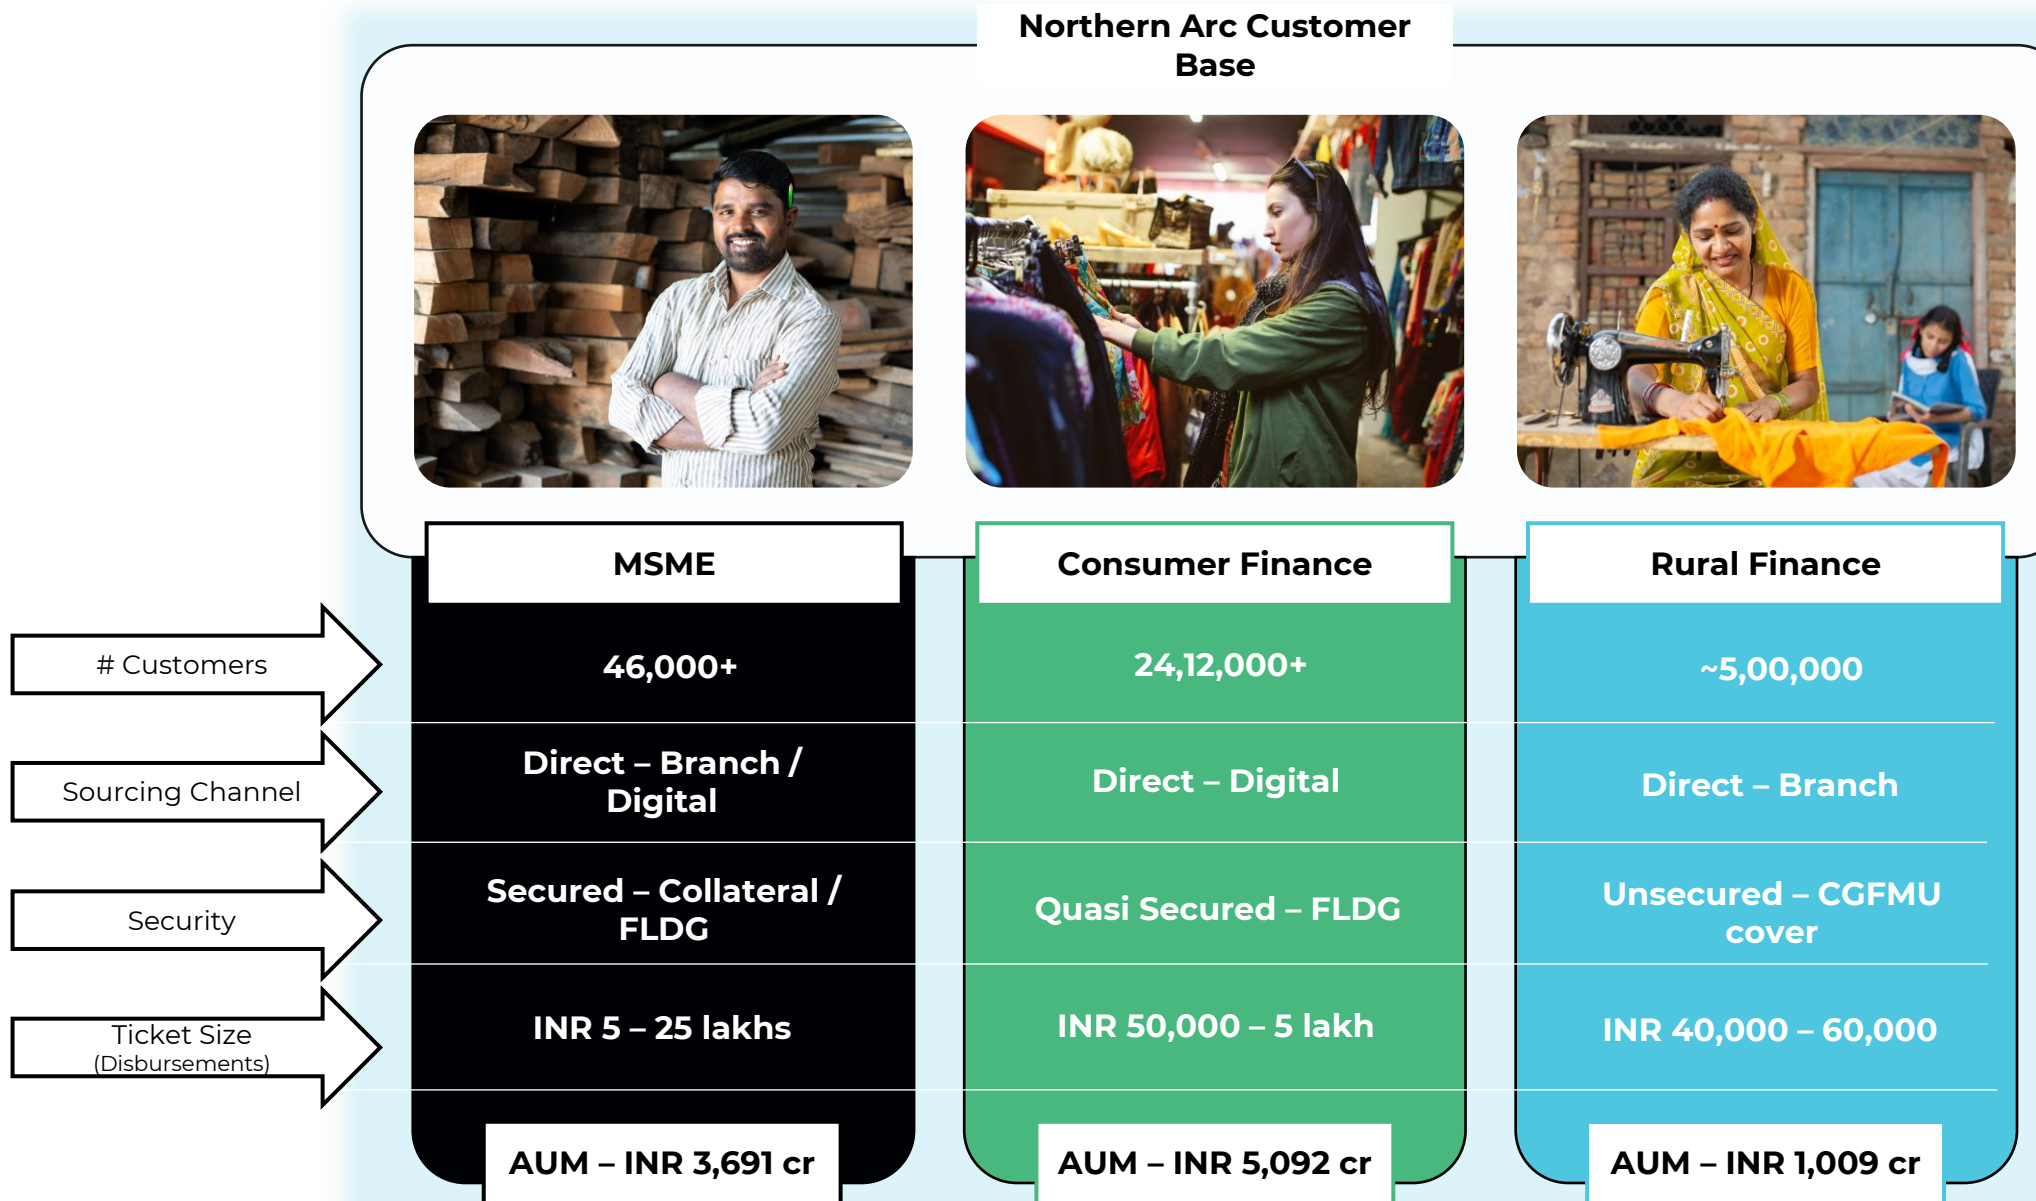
Northern Arc Customer Base

| | MSME | Consumer Finance | Rural Finance |
|---|---|---|---|
| # Customers | 46,000+ | 24,12,000+ | ~5,00,000 |
| Sourcing Channel | Direct – Branch / Digital | Direct – Digital | Direct – Branch |
| Security | Secured – Collateral / FLDG | Quasi Secured – FLDG | Unsecured – CGFMU cover |
| Ticket Size (Disbursements) | INR 5 – 25 lakhs | INR 50,000 – 5 lakh | INR 40,000 – 60,000 |
| | AUM – INR 3,691 cr | AUM – INR 5,092 cr | AUM – INR 1,009 cr |